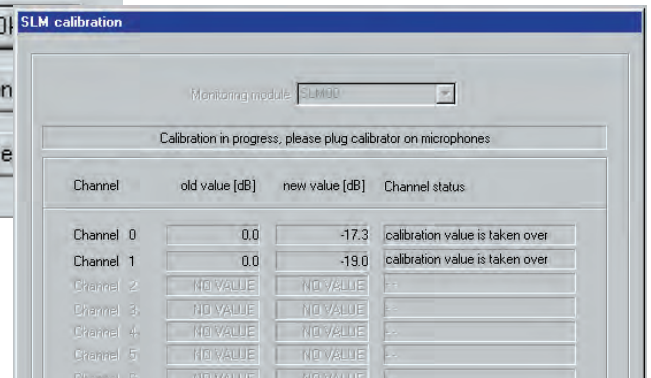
g
n
e

SLM calibration

Monitoring module SLM00

Calibration in progress, please plug calibrator on microphones

| Channel | old value [dB] | new value [dB] | Channel status |
|---|---|---|---|
| Channel 0 | 0.0 | -17.3 | calibration value is taken over |
| Channel 1 | 0.0 | -19.0 | calibration value is taken over |
| Channel 2 | NO VALUE | NO VALUE | --- |
| Channel 3 | NO VALUE | NO VALUE | --- |
| Channel 4 | NO VALUE | NO VALUE | --- |
| Channel 5 | NO VALUE | NO VALUE | --- |
| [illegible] | NO VALUE | NO VALUE | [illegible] |